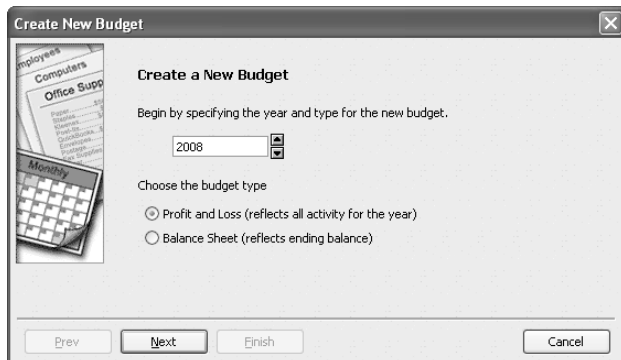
Create New Budget

mployees
Computers
Office Supp
Monthly

Create a New Budget

Begin by specifying the year and type for the new budget.

2008

Choose the budget type

Profit and Loss (reflects all activity for the year)

Balance Sheet (reflects ending balance)

Prev

Next

Finish

Cancel